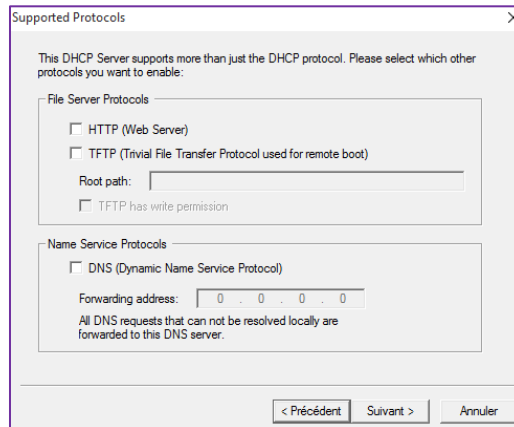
Supported Protocols

This DHCP Server supports more than just the DHCP protocol. Please select which other protocols you want to enable:

File Server Protocols

HTTP (Web Server)

TFTP (Trivial File Transfer Protocol used for remote boot)

Root path:

TFTP has write permission

Name Service Protocols

DNS (Dynamic Name Service Protocol)

Forwarding address: 0 . 0 . 0 . 0

All DNS requests that can not be resolved locally are forwarded to this DNS server.

< Précédent | Suivant > | Annuler